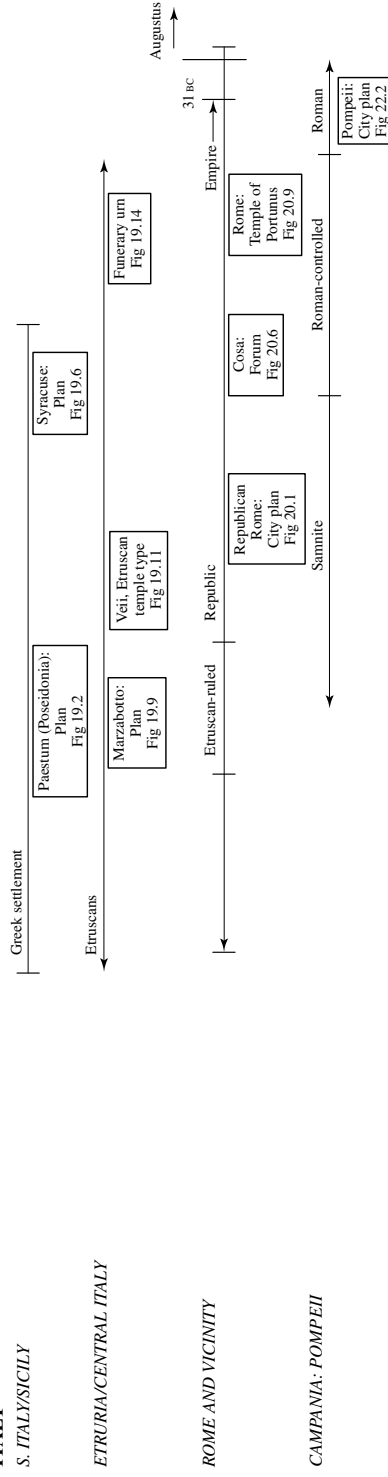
ITALY
S. ITALY/SICILY

ETRURIA/CENTRAL ITALY

ROME AND VICINITY

CAMPANIA: POMPEII

Greek settlement

Paestum (Poseidonia): Plan Fig 19.2

Syracuse: Plan Fig 19.6

Etruscans

Marzabotto: Plan Fig 19.9

Veii, Etruscan temple type Fig 19.11

Funerary urn Fig 19.14

Etruscan-ruled

Republic

Republican Rome: City plan Fig 20.1

Cosa: Forum Fig 20.6

Rome: Temple of Portunus Fig 20.9

Empire

31 BC

Augustus

Samnite

Roman-controlled

Roman

Pompeii: City plan Fig 22.2